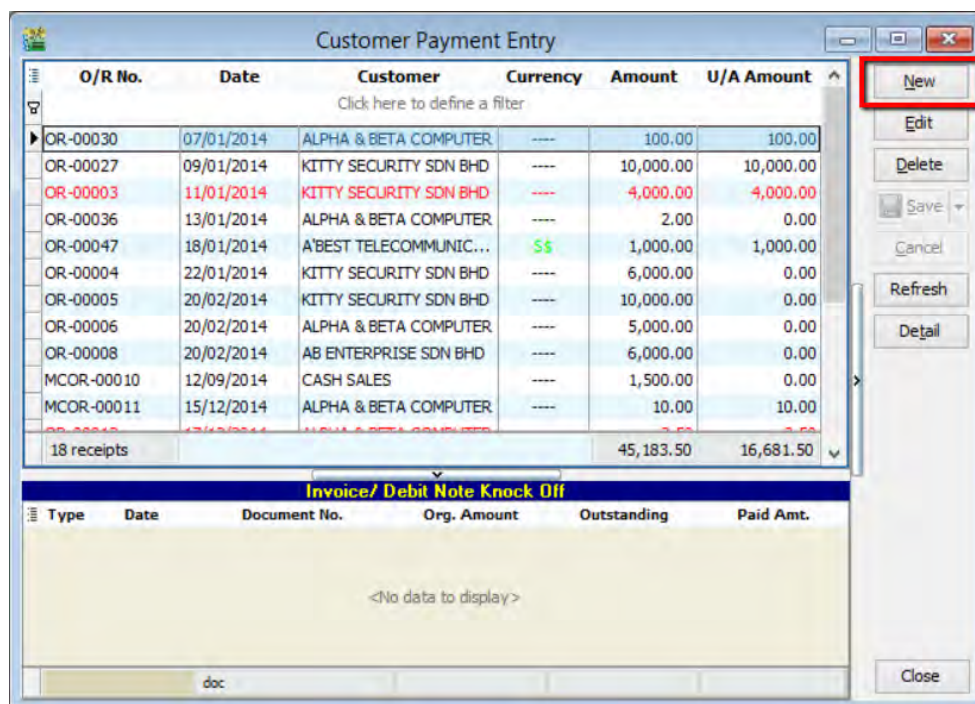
Customer Payment Entry

| O/R No. | Date | Customer | Currency | Amount | U/A Amount |
|---|---|---|---|---|---|
| Click here to define a filter | | | | | |
| OR-00030 | 07/01/2014 | ALPHA & BETA COMPUTER | ---- | 100.00 | 100.00 |
| OR-00027 | 09/01/2014 | KITTY SECURITY SDN BHD | ---- | 10,000.00 | 10,000.00 |
| OR-00003 | 11/01/2014 | KITTY SECURITY SDN BHD | ---- | 4,000.00 | 4,000.00 |
| OR-00036 | 13/01/2014 | ALPHA & BETA COMPUTER | ---- | 2.00 | 0.00 |
| OR-00047 | 18/01/2014 | A'BEST TELECOMMUNIC... | S$ | 1,000.00 | 1,000.00 |
| OR-00004 | 22/01/2014 | KITTY SECURITY SDN BHD | ---- | 6,000.00 | 0.00 |
| OR-00005 | 20/02/2014 | KITTY SECURITY SDN BHD | ---- | 10,000.00 | 0.00 |
| OR-00006 | 20/02/2014 | ALPHA & BETA COMPUTER | ---- | 5,000.00 | 0.00 |
| OR-00008 | 20/02/2014 | AB ENTERPRISE SDN BHD | ---- | 6,000.00 | 0.00 |
| MCOR-00010 | 12/09/2014 | CASH SALES | ---- | 1,500.00 | 0.00 |
| MCOR-00011 | 15/12/2014 | ALPHA & BETA COMPUTER | ---- | 10.00 | 10.00 |
| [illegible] | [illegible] | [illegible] | | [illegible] | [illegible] |
| 18 receipts | | | | 45,183.50 | 16,681.50 |

New
Edit
Delete
Save
Cancel
Refresh
Detail

Invoice/ Debit Note Knock Off

| Type | Date | Document No. | Org. Amount | Outstanding | Paid Amt. |
|---|---|---|---|---|---|

<No data to display>

doc

Close